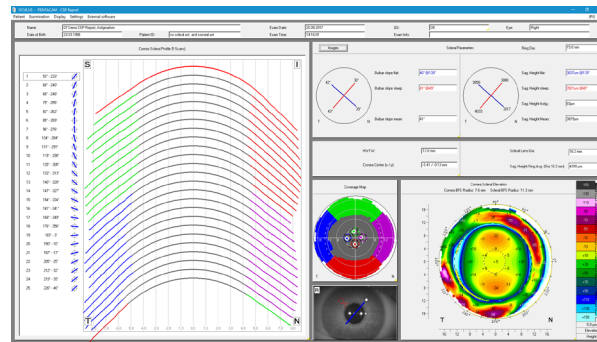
OCULUS - PENTACAM - CSP Report
Patient Examination Display Settings External software

Name: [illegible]
Date of Birth: 23.03.1986
Patient ID: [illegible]
Exam Date: 20.06.2017
Exam Time: 14:16:01
Exam Info:
Eye: Right

Cornea Scleral Profile (8 Scans)

S
I

| | |
|---|---|
| 1 | 50° - 230° |
| 2 | 60° - 240° |
| 3 | 67° - 247° |
| 4 | 76° - 256° |
| 5 | 87° - 267° |
| 6 | 89° - 269° |
| 7 | 96° - 276° |
| 8 | 109° - 289° |
| 9 | 111° - 291° |
| 10 | 118° - 298° |
| 11 | 125° - 305° |
| 12 | 133° - 313° |
| 13 | 140° - 320° |
| 14 | 147° - 327° |
| 15 | 154° - 334° |
| 16 | 161° - 341° |
| 17 | 168° - 348° |
| 18 | 176° - 356° |
| 19 | 183° - 3° |
| 20 | 190° - 10° |
| 21 | 197° - 17° |
| 22 | 205° - 25° |
| 23 | 213° - 33° |
| 24 | 219° - 39° |
| 25 | 226° - 46° |

T
N

Images
Scleral Parameters
Ring Dia: 15,0 mm

Bulbar slope flat: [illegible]
Bulbar slope steep: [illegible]
Bulbar slope mean: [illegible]

Sag. Height flat: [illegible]
Sag. Height steep: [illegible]
Sag. Height Incly: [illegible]
Sag. Height Mean: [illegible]

HVI: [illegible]
Cornea Center (x / y): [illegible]
Scleral Lens dia: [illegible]
Sag. Height Ring Avg: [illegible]

Coverage Map

Cornea Scleral Elevation
Cornea BFS Radius: 7.6 mm    Scleral BFS Radius: 11.2 mm

T
N